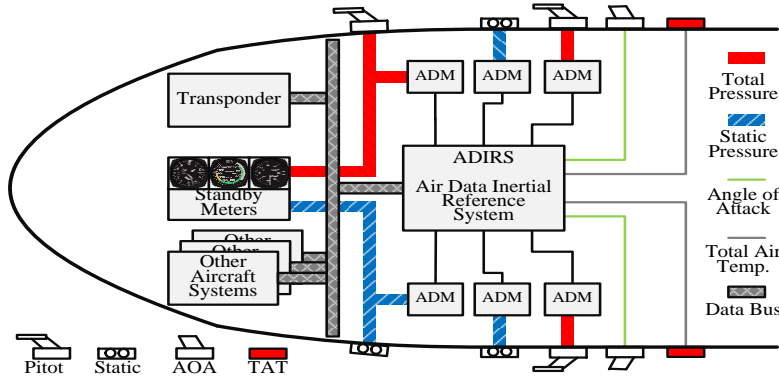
Transponder

Standby Meters

Other
Other
Other Aircraft Systems

ADM
ADM
ADM

ADIRS
Air Data Inertial Reference System

ADM
ADM
ADM

Total Pressure
Static Pressure
Angle of Attack
Total Air Temp.
Data Bus

Pitot
Static
AOA
TAT